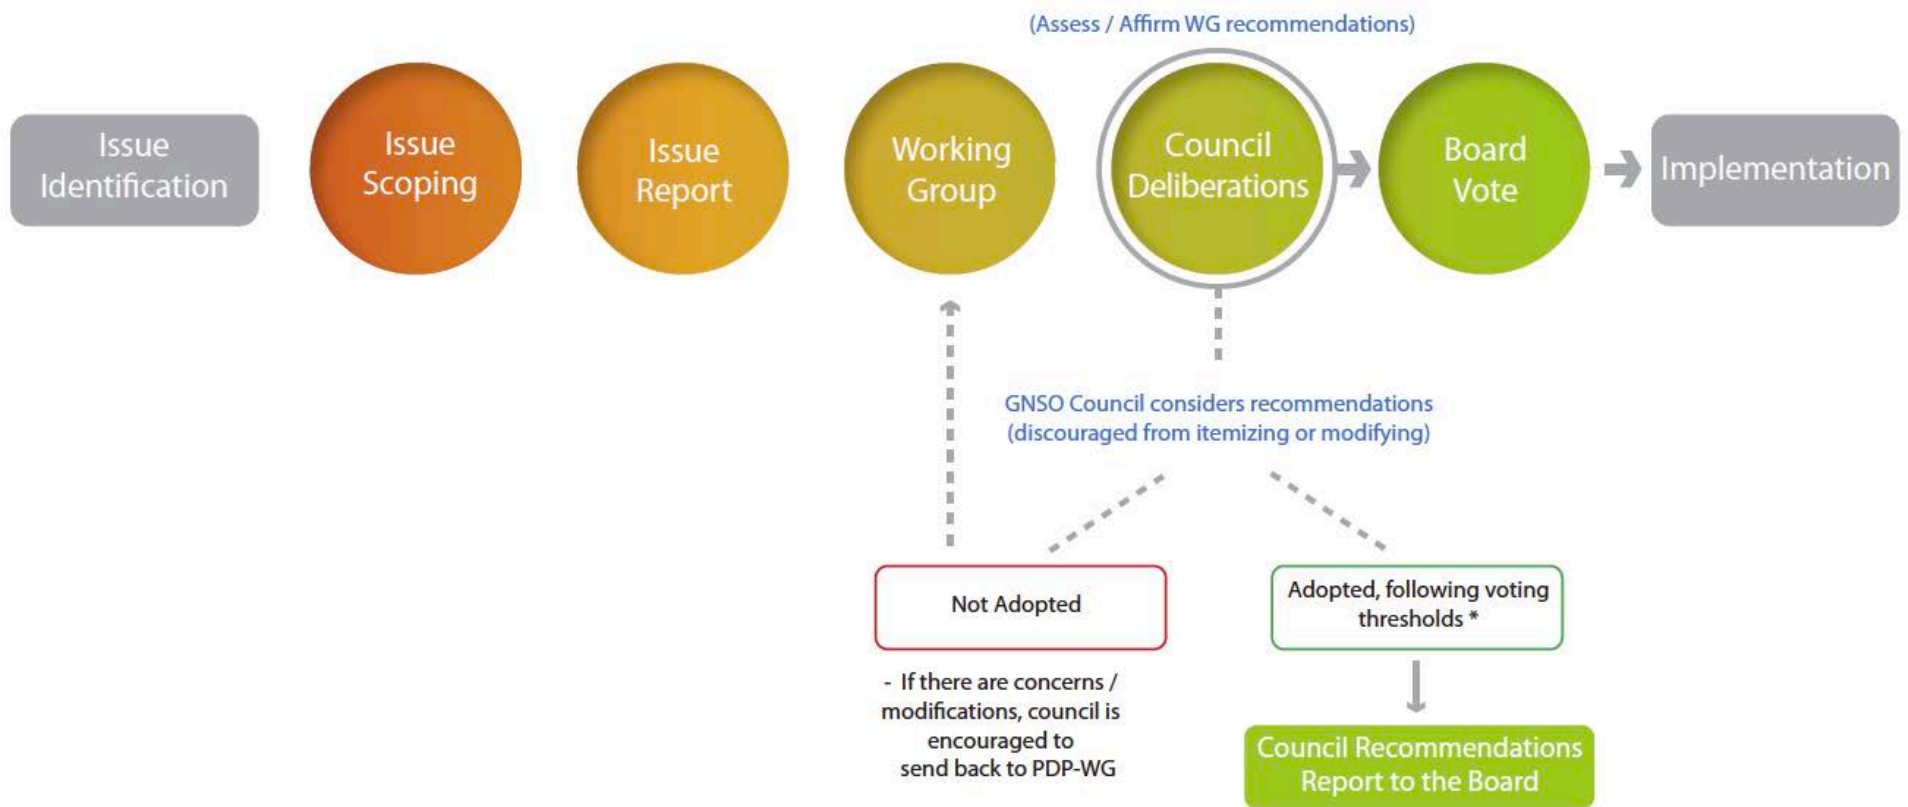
(Assess / Affirm WG recommendations)

Issue Identification

Issue Scoping

Issue Report

Working Group

Council Deliberations

Board Vote

Implementation

GNSO Council considers recommendations (discouraged from itemizing or modifying)

Not Adopted

- If there are concerns / modifications, council is encouraged to send back to PDP-WG

Adopted, following voting thresholds *

Council Recommendations Report to the Board